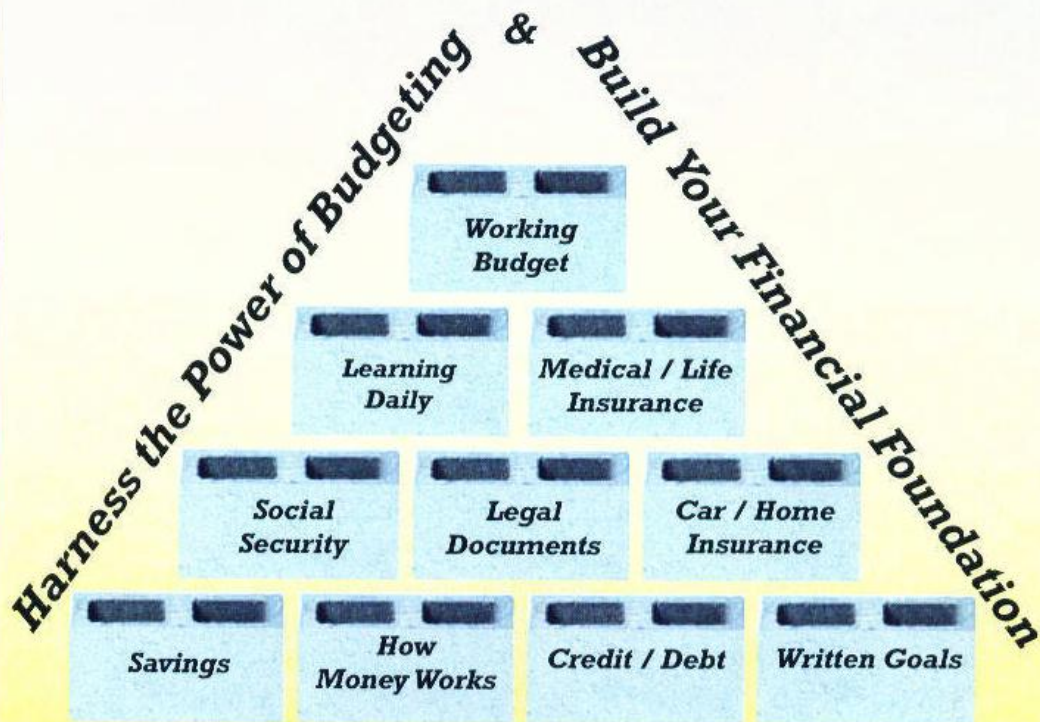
Harness the Power of Budgeting & Build Your Financial Foundation

Working Budget

Learning Daily

Medical / Life Insurance

Social Security

Legal Documents

Car / Home Insurance

Savings

How Money Works

Credit / Debt

Written Goals